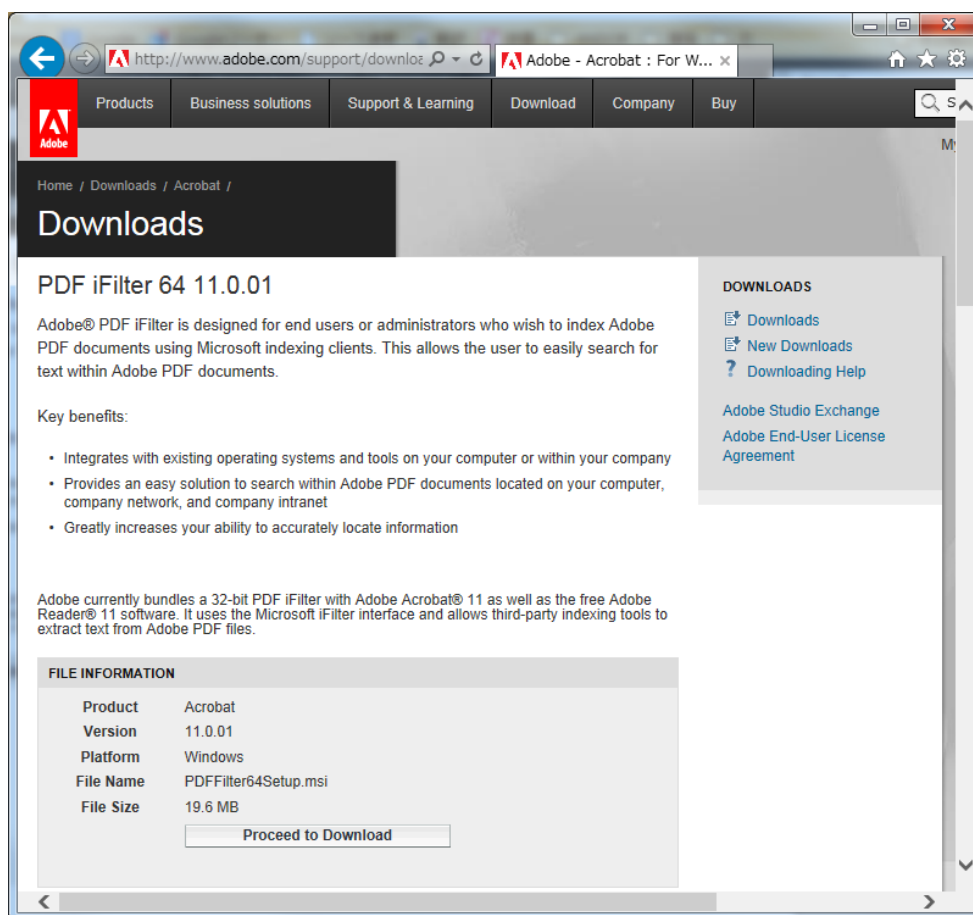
http://www.adobe.com/support/downloa

Adobe - Acrobat : For W...

Adobe

Products Business solutions Support & Learning Download Company Buy

S

My

Home / Downloads / Acrobat /

Downloads

PDF iFilter 64 11.0.01

Adobe® PDF iFilter is designed for end users or administrators who wish to index Adobe PDF documents using Microsoft indexing clients. This allows the user to easily search for text within Adobe PDF documents.

Key benefits:

- Integrates with existing operating systems and tools on your computer or within your company
- Provides an easy solution to search within Adobe PDF documents located on your computer, company network, and company intranet
- Greatly increases your ability to accurately locate information

Adobe currently bundles a 32-bit PDF iFilter with Adobe Acrobat® 11 as well as the free Adobe Reader® 11 software. It uses the Microsoft iFilter interface and allows third-party indexing tools to extract text from Adobe PDF files.

FILE INFORMATION

| Product | Acrobat |
|---|---|
| Version | 11.0.01 |
| Platform | Windows |
| File Name | PDFFilter64Setup.msi |
| File Size | 19.6 MB |

Proceed to Download

DOWNLOADS

Downloads
New Downloads
Downloading Help

Adobe Studio Exchange
Adobe End-User License Agreement